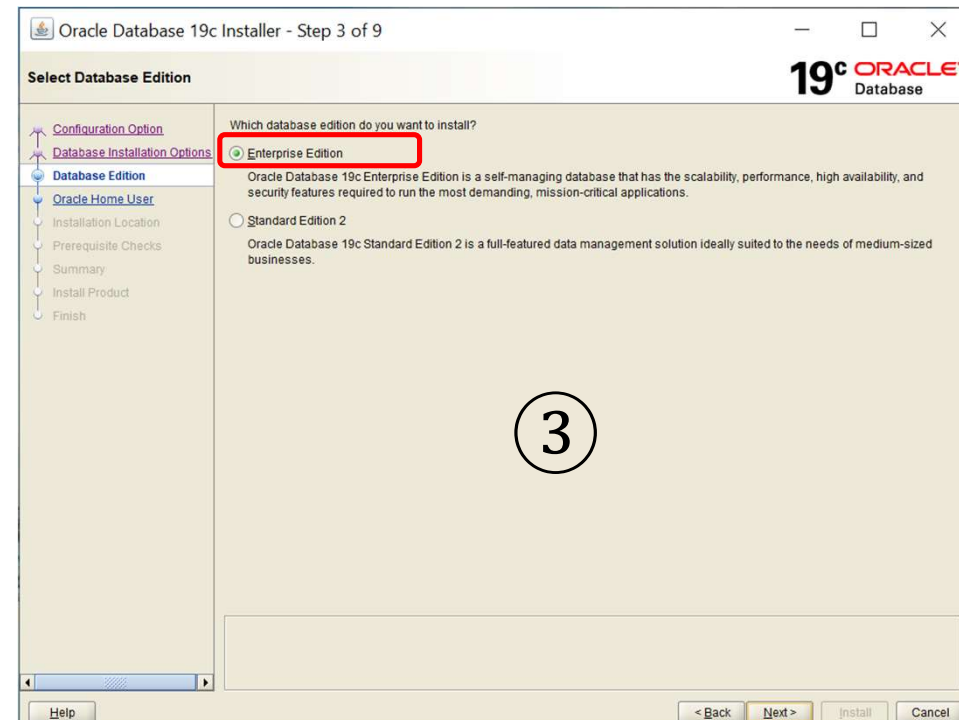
Oracle Database 19c Installer - Step 3 of 9

Select Database Edition

19c ORACLE Database

Configuration Option
Database Installation Options
Database Edition
Oracle Home User
Installation Location
Prerequisite Checks
Summary
Install Product
Finish

Which database edition do you want to install?

Enterprise Edition

Oracle Database 19c Enterprise Edition is a self-managing database that has the scalability, performance, high availability, and security features required to run the most demanding, mission-critical applications.

Standard Edition 2

Oracle Database 19c Standard Edition 2 is a full-featured data management solution ideally suited to the needs of medium-sized businesses.

③

Help

< Back Next > Install Cancel